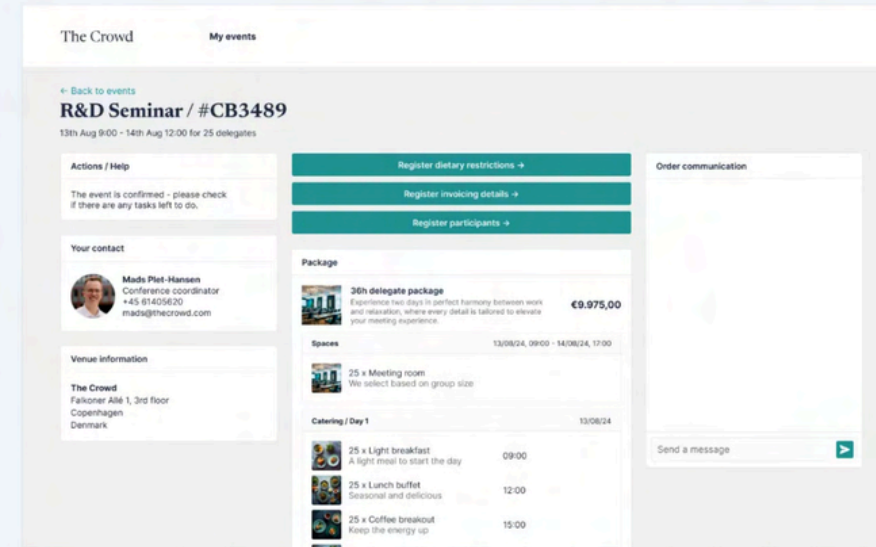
The Crowd

My events

← Back to events

R&D Seminar / #CB3489

13th Aug 9:00 - 14th Aug 12:00 for 25 delegates

Actions / Help

The event is confirmed - please check if there are any tasks left to do.

Your contact

Mads Plet-Hansen
Conference coordinator
+45 61405620
mads@thecrowd.com

Venue information

The Crowd
Falkoner Allé 1, 3rd floor
Copenhagen
Denmark

Register dietary restrictions →

Register invoicing details →

Register participants →

Package

36h delegate package
Experience two days in perfect harmony between work and relaxation, where every detail is tailored to elevate your meeting experience.

€9.975,00

Spaces

13/08/24, 09:00 - 14/08/24, 17:00

25 x Meeting room
We select based on group size

Catering / Day 1

13/08/24

25 x Light breakfast
A light meal to start the day

09:00

25 x Lunch buffet
Seasonal and delicious

12:00

25 x Coffee breakout
Keep the energy up

15:00

Order communication

Send a message